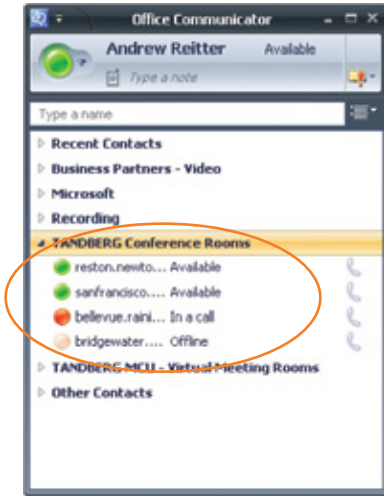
Office Communicator

Andrew Reitter Available

Type a note

Type a name

Recent Contacts

Business Partners - Video

Microsoft

Recording

TANDBERG Conference Rooms

reston.newto.... Available

sanfrancisco.... Available

bellevue.raini.... In a call

bridgewater.... Offline

TANDBERG MCU - Virtual Meeting Rooms

Other Contacts